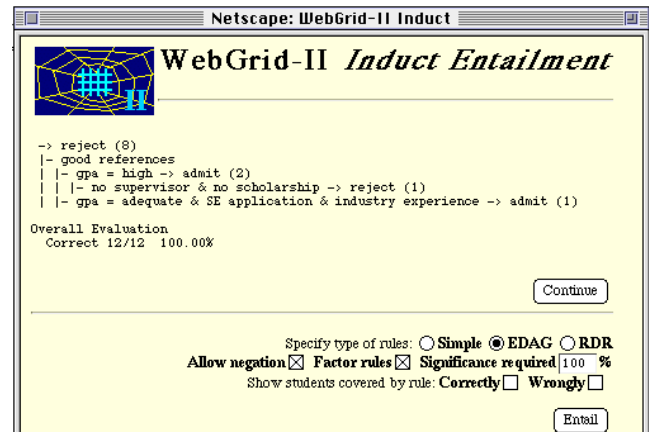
Netscape: WebGrid-II Induct

II

WebGrid-II *Induct Entailment*

-> reject (8)
|- good references
| |- gpa = high -> admit (2)
| | |- no supervisor & no scholarship -> reject (1)
| |- gpa = adequate & SE application & industry experience -> admit (1)

Overall Evaluation
Correct 12/12 100.00%

Continue

Specify type of rules: ○ Simple ◉ EDAG ○ RDR

Allow negation ☒ Factor rules ☒ Significance required 100 %

Show students covered by rule: Correctly ☐ Wrongly ☐

Entail